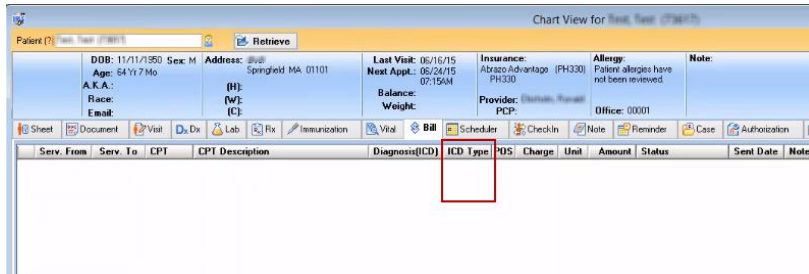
Chart View for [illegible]

Patient (?) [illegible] Retrieve

DOB: 11/11/1950 Sex: M
Age: 64 Yr 7 Mo
A.K.A.:
Race:
Email:

Address: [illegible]
Springfield MA 01101
(H):
(W):
(C):

Last Visit: 06/16/15
Next Appt.: 06/24/15 07:15AM
Balance:
Weight:

Insurance:
Abrazo Advantage (PH330) PH330
Provider: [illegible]
PCP:

Allergy:
Patient allergies have not been reviewed.
Office: 00001

Note:

Sheet | Document | Visit | Dx | Lab | Rx | Immunization | Vital | Bill | Scheduler | CheckIn | Note | Reminder | Case | Authorization

| Serv. From | Serv. To | CPT | CPT Description | Diagnosis(ICD) | ICD Type | POS | Charge | Unit | Amount | Status | Sent Date | Note |
|---|---|---|---|---|---|---|---|---|---|---|---|---|